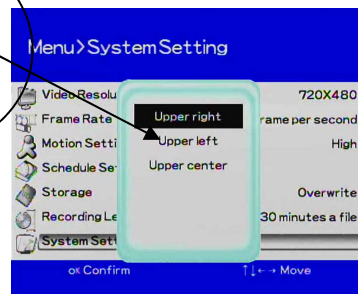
Menu>System Setting

Video Resolu
Frame Rate
Motion Setti
Schedule Se
Storage
Recording Le
System Set

720X480
rame per second
High
Overwrite
30 minutes a file

Upper right
Upper left
Upper center

OK Confirm
↑↓←→ Move